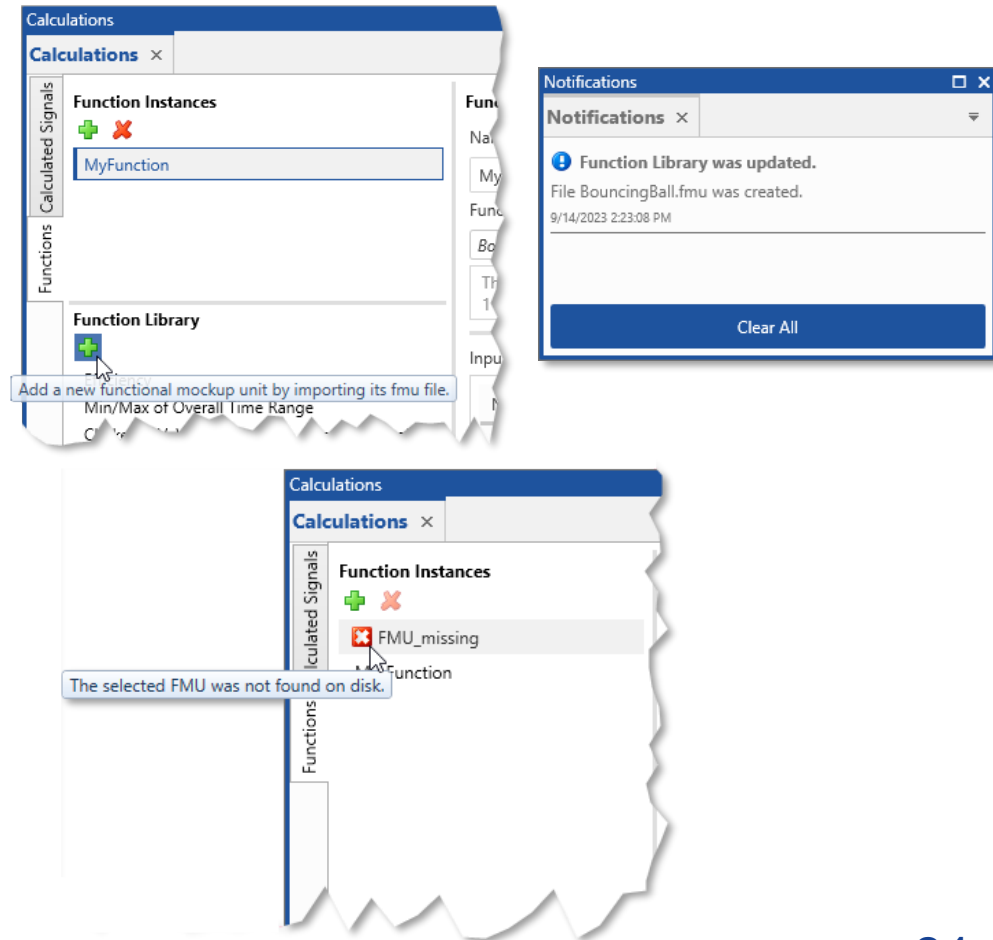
Calculations

Calculations ×

Calculated Signals

Functions

Function Instances

MyFunction

Func

Na

My

Func

Bo

Th
1

Function Library

Add a new functional mockup unit by importing its fmu file.

Min/Max of Overall Time Range

C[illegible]

Inpu

N

Notifications

Notifications ×

Function Library was updated.

File BouncingBall.fmu was created.

9/14/2023 2:23:08 PM

Clear All

Calculations

Calculations ×

Calculated Signals

Functions

Function Instances

FMU_missing

The selected FMU was not found on disk.

M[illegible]Function